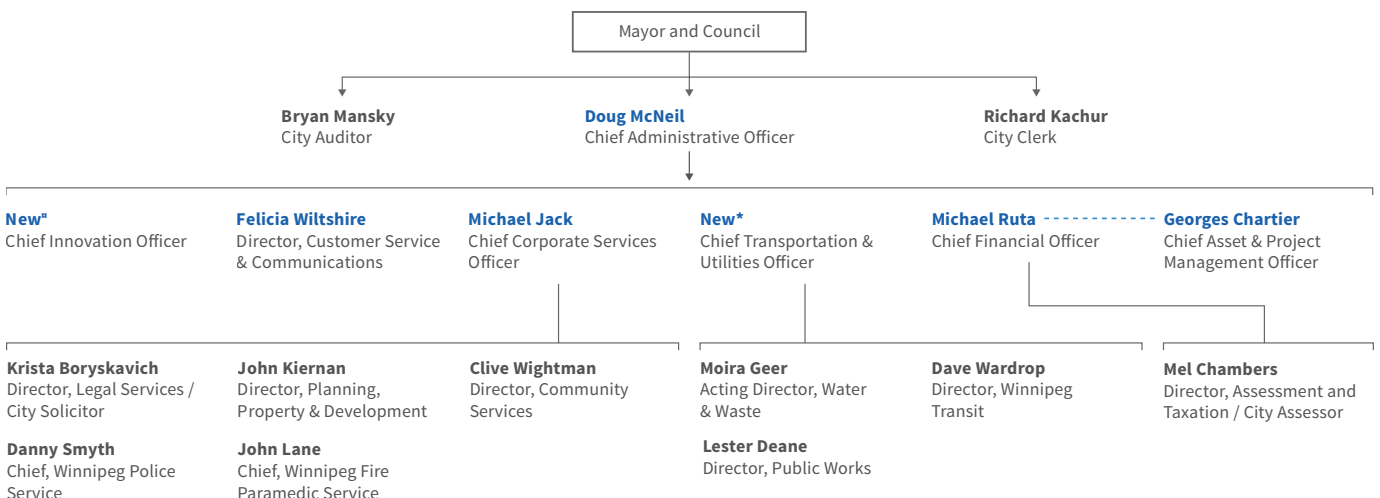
Mayor and Council

**Bryan Mansky**
City Auditor

**Doug McNeil**
Chief Administrative Officer

**Richard Kachur**
City Clerk

**New¤**
Chief Innovation Officer

**Felicia Wiltshire**
Director, Customer Service & Communications

**Michael Jack**
Chief Corporate Services Officer

**New***
Chief Transportation & Utilities Officer

**Michael Ruta**
Chief Financial Officer

**Georges Chartier**
Chief Asset & Project Management Officer

**Krista Boryskavich**
Director, Legal Services / City Solicitor

**Danny Smyth**
Chief, Winnipeg Police Service

**John Kiernan**
Director, Planning, Property & Development

**John Lane**
Chief, Winnipeg Fire Paramedic Service

**Clive Wightman**
Director, Community Services

**Moira Geer**
Acting Director, Water & Waste

**Lester Deane**
Director, Public Works

**Dave Wardrop**
Director, Winnipeg Transit

**Mel Chambers**
Director, Assessment and Taxation / City Assessor